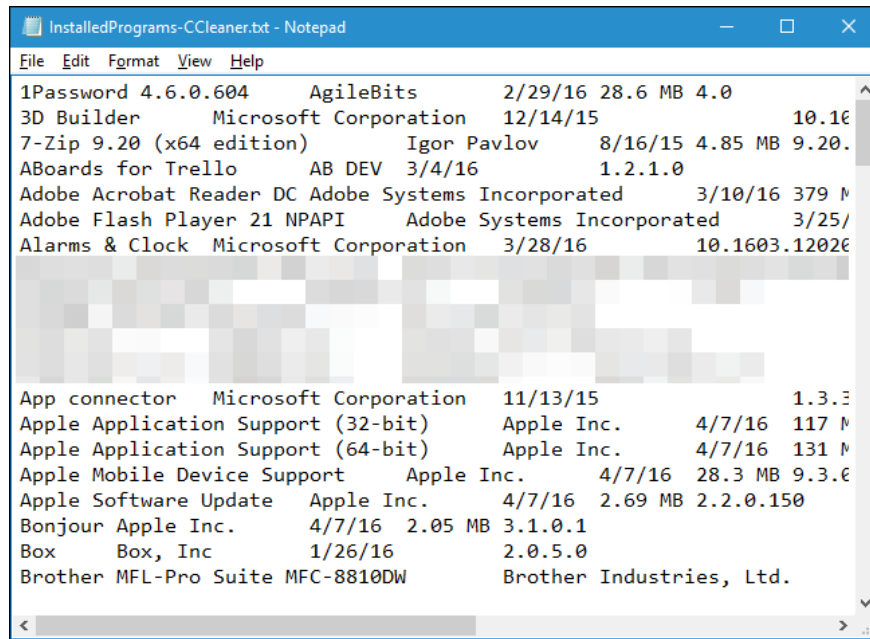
InstalledPrograms-CCleaner.txt - Notepad

File Edit Format View Help

1Password 4.6.0.604 AgileBits 2/29/16 28.6 MB 4.0
3D Builder Microsoft Corporation 12/14/15 10.1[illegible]
7-Zip 9.20 (x64 edition) Igor Pavlov 8/16/15 4.85 MB 9.20.
ABoards for Trello AB DEV 3/4/16 1.2.1.0
Adobe Acrobat Reader DC Adobe Systems Incorporated 3/10/16 379 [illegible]
Adobe Flash Player 21 NPAPI Adobe Systems Incorporated 3/25/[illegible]
Alarms & Clock Microsoft Corporation 3/28/16 10.1603.1202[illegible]
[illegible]
App connector Microsoft Corporation 11/13/15 1.3.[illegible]
Apple Application Support (32-bit) Apple Inc. 4/7/16 117 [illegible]
Apple Application Support (64-bit) Apple Inc. 4/7/16 131 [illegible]
Apple Mobile Device Support Apple Inc. 4/7/16 28.3 MB 9.3.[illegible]
Apple Software Update Apple Inc. 4/7/16 2.69 MB 2.2.0.150
Bonjour Apple Inc. 4/7/16 2.05 MB 3.1.0.1
Box Box, Inc 1/26/16 2.0.5.0
Brother MFL-Pro Suite MFC-8810DW Brother Industries, Ltd.